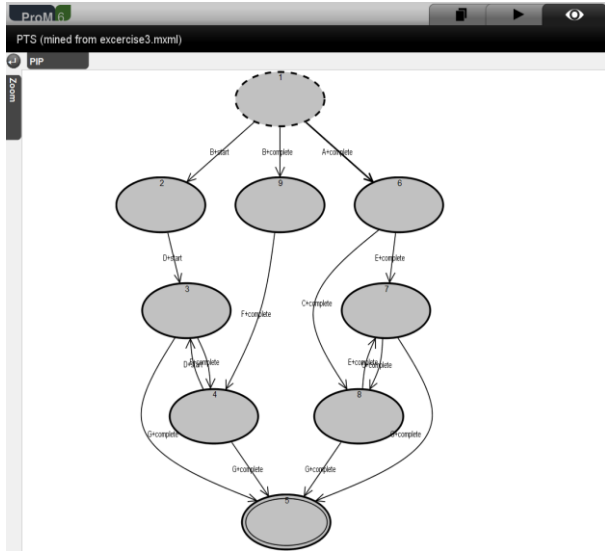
ProM 6

PTS (mined from excercise3.mxml)

PIP

Zoom

1

B+start

B+complete

A+complete

2

9

6

D+start

E+complete

3

F+complete

C+complete

7

D+start

D+complete

E+complete

F+complete

4

8

G+complete

G+complete

G+complete

G+complete

5